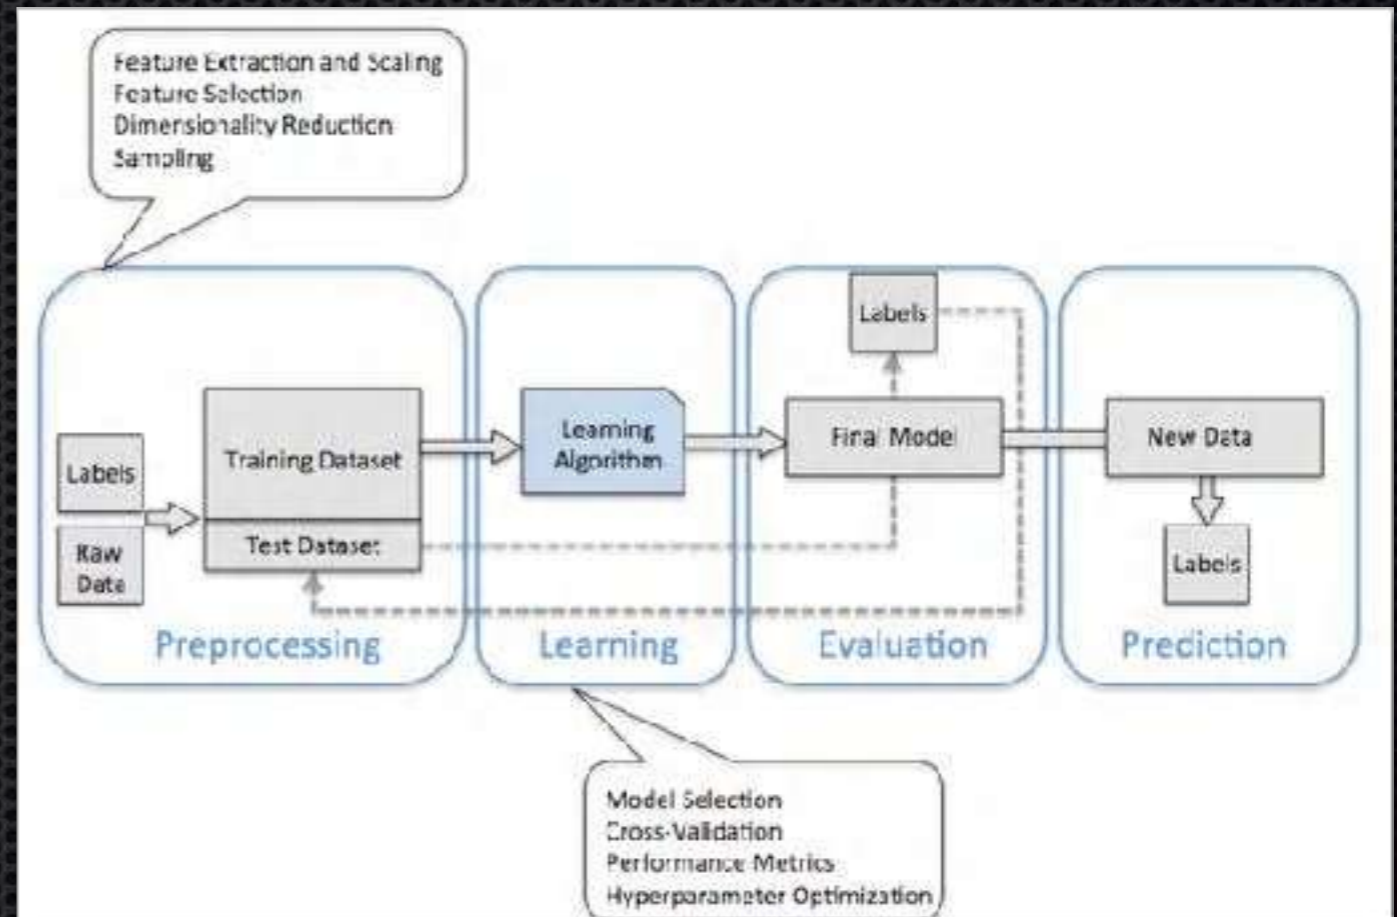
Feature Extraction and Scaling
Feature Selection
Dimensionality Reduction
Sampling

Labels

Raw Data

Training Dataset

Test Dataset

Learning Algorithm

Labels

Final Model

New Data

Labels

Preprocessing

Learning

Evaluation

Prediction

Model Selection
Cross-Validation
Performance Metrics
Hyperparameter Optimization